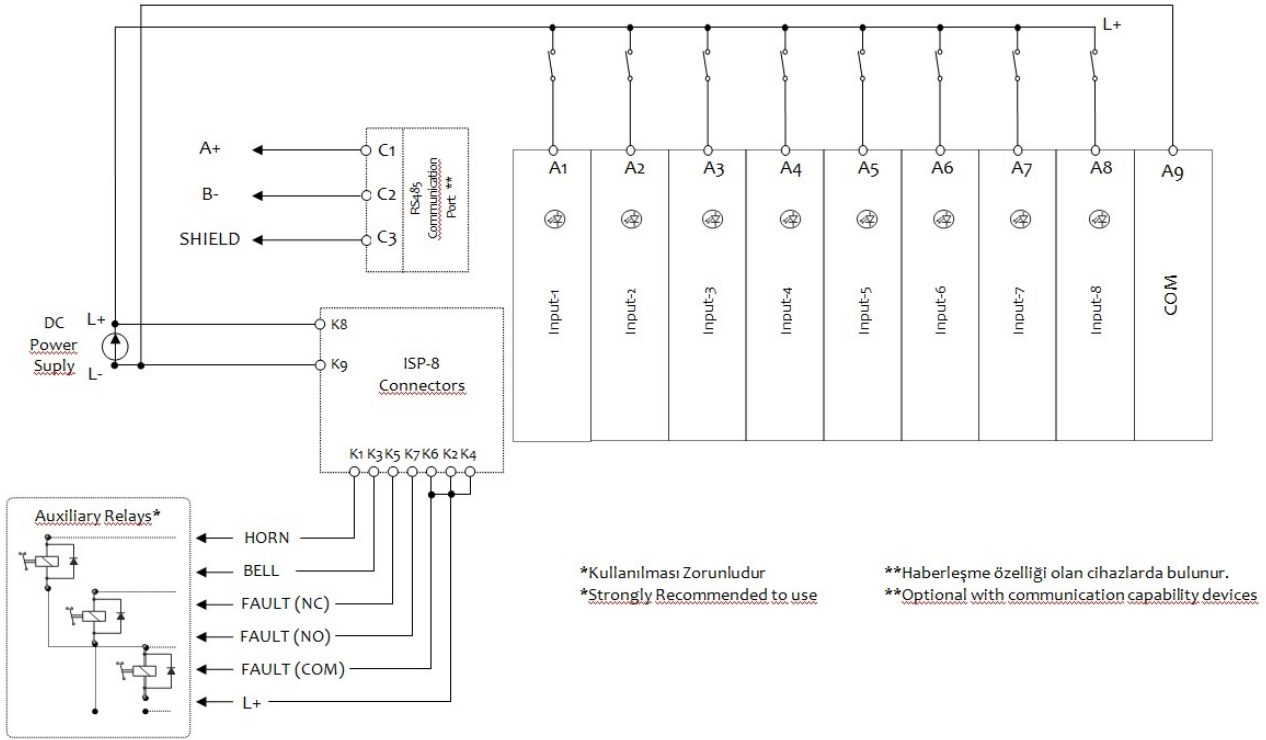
L+

A+
B-
SHIELD

C1
C2
C3

RS485 Communication Port **

A1
A2
A3
A4
A5
A6
A7
A8
A9

Input-1
Input-2
Input-3
Input-4
Input-5
Input-6
Input-7
Input-8
COM

DC Power Suply
L+
L-

K8
K9
ISP-8 Connectors

K1 K3 K5 K7 K6 K2 K4

Auxiliary Relays*

HORN
BELL
FAULT (NC)
FAULT (NO)
FAULT (COM)
L+

*Kullanılması Zorunludur
*Strongly Recommended to use

**Haberleşme özelliği olan cihazlarda bulunur.
**Optional with communication capability devices